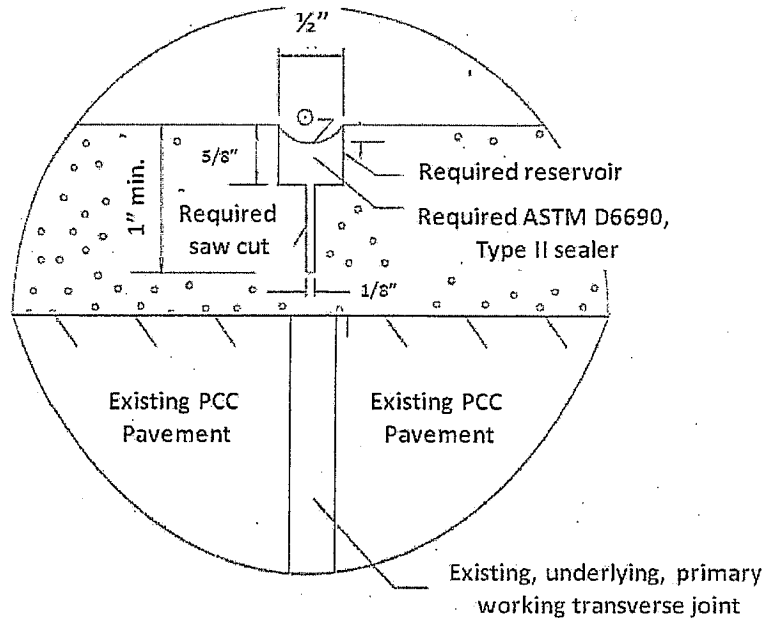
½"

5/8"

1" min.

Required saw cut

Required reservoir

Required ASTM D6690, Type II sealer

1/8"

Existing PCC Pavement

Existing PCC Pavement

Existing, underlying, primary working transverse joint